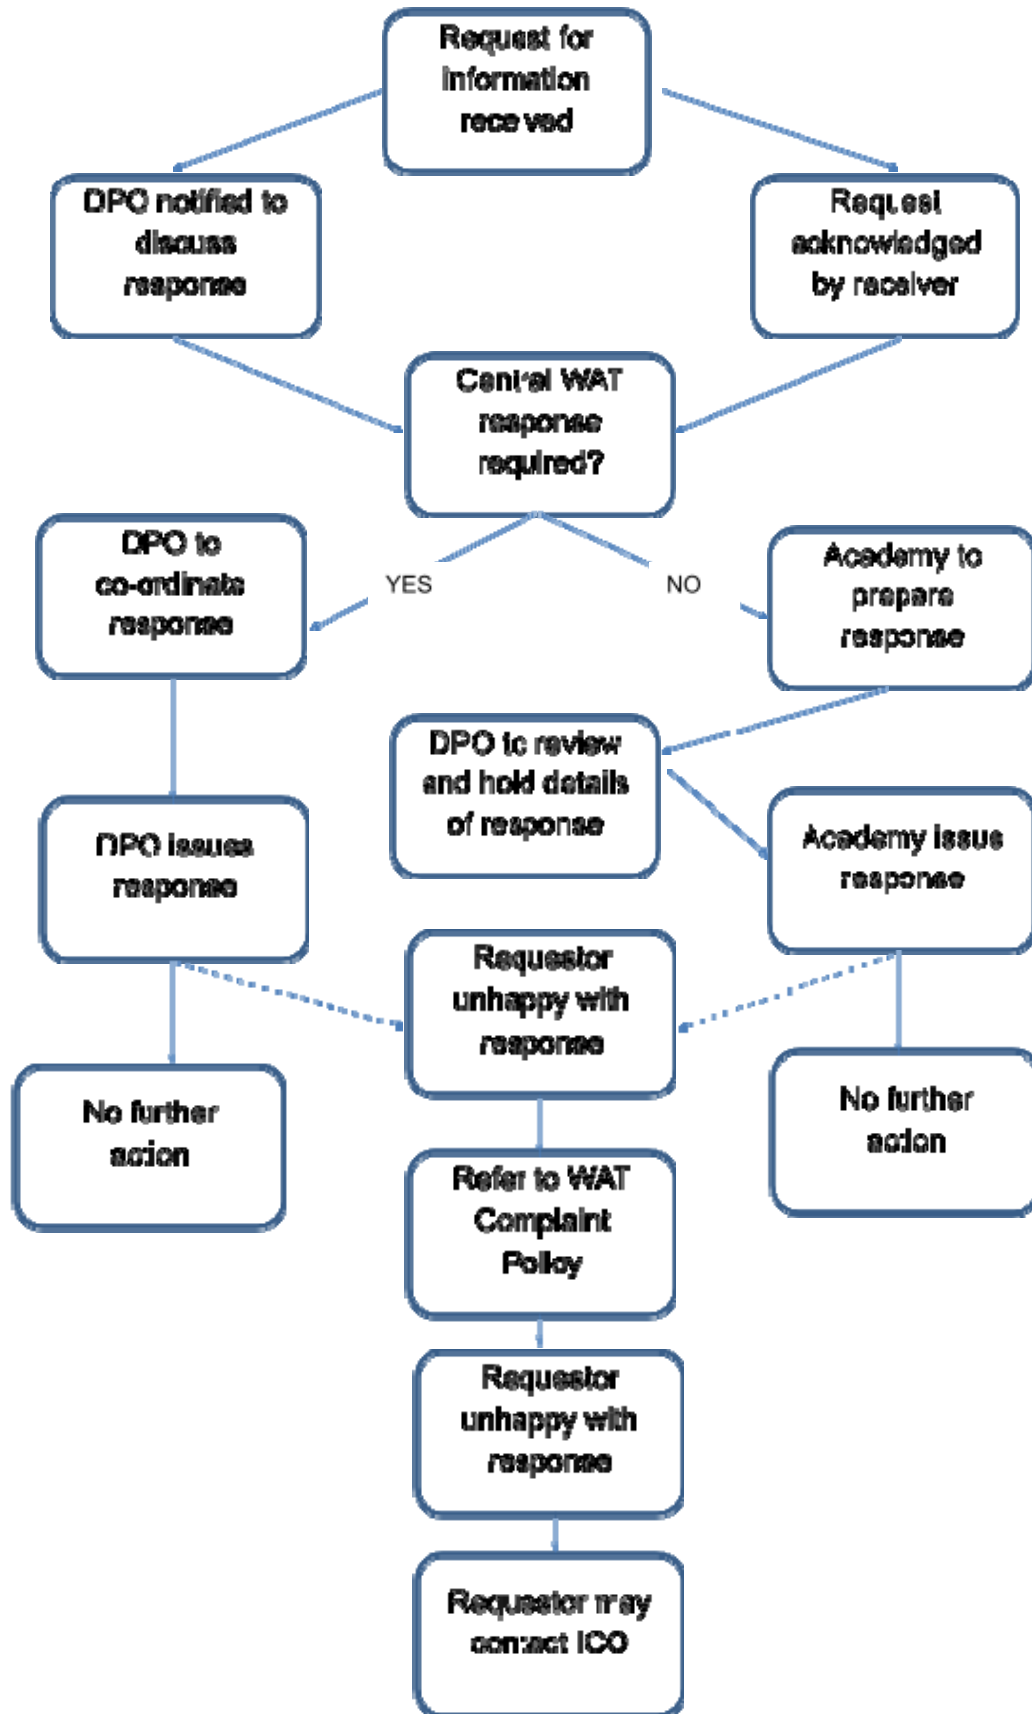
Request for information received

DPO notified to discuss response

Request acknowledged by receiver

Central WAT response required?

YES

NO

DPO to co-ordinate response

Academy to prepare response

DPO to review and hold details of response

DPO issues response

Academy issue response

Requestor unhappy with response

No further action

No further action

Refer to WAT Complaint Policy

Requestor unhappy with response

Requestor may contact ICO